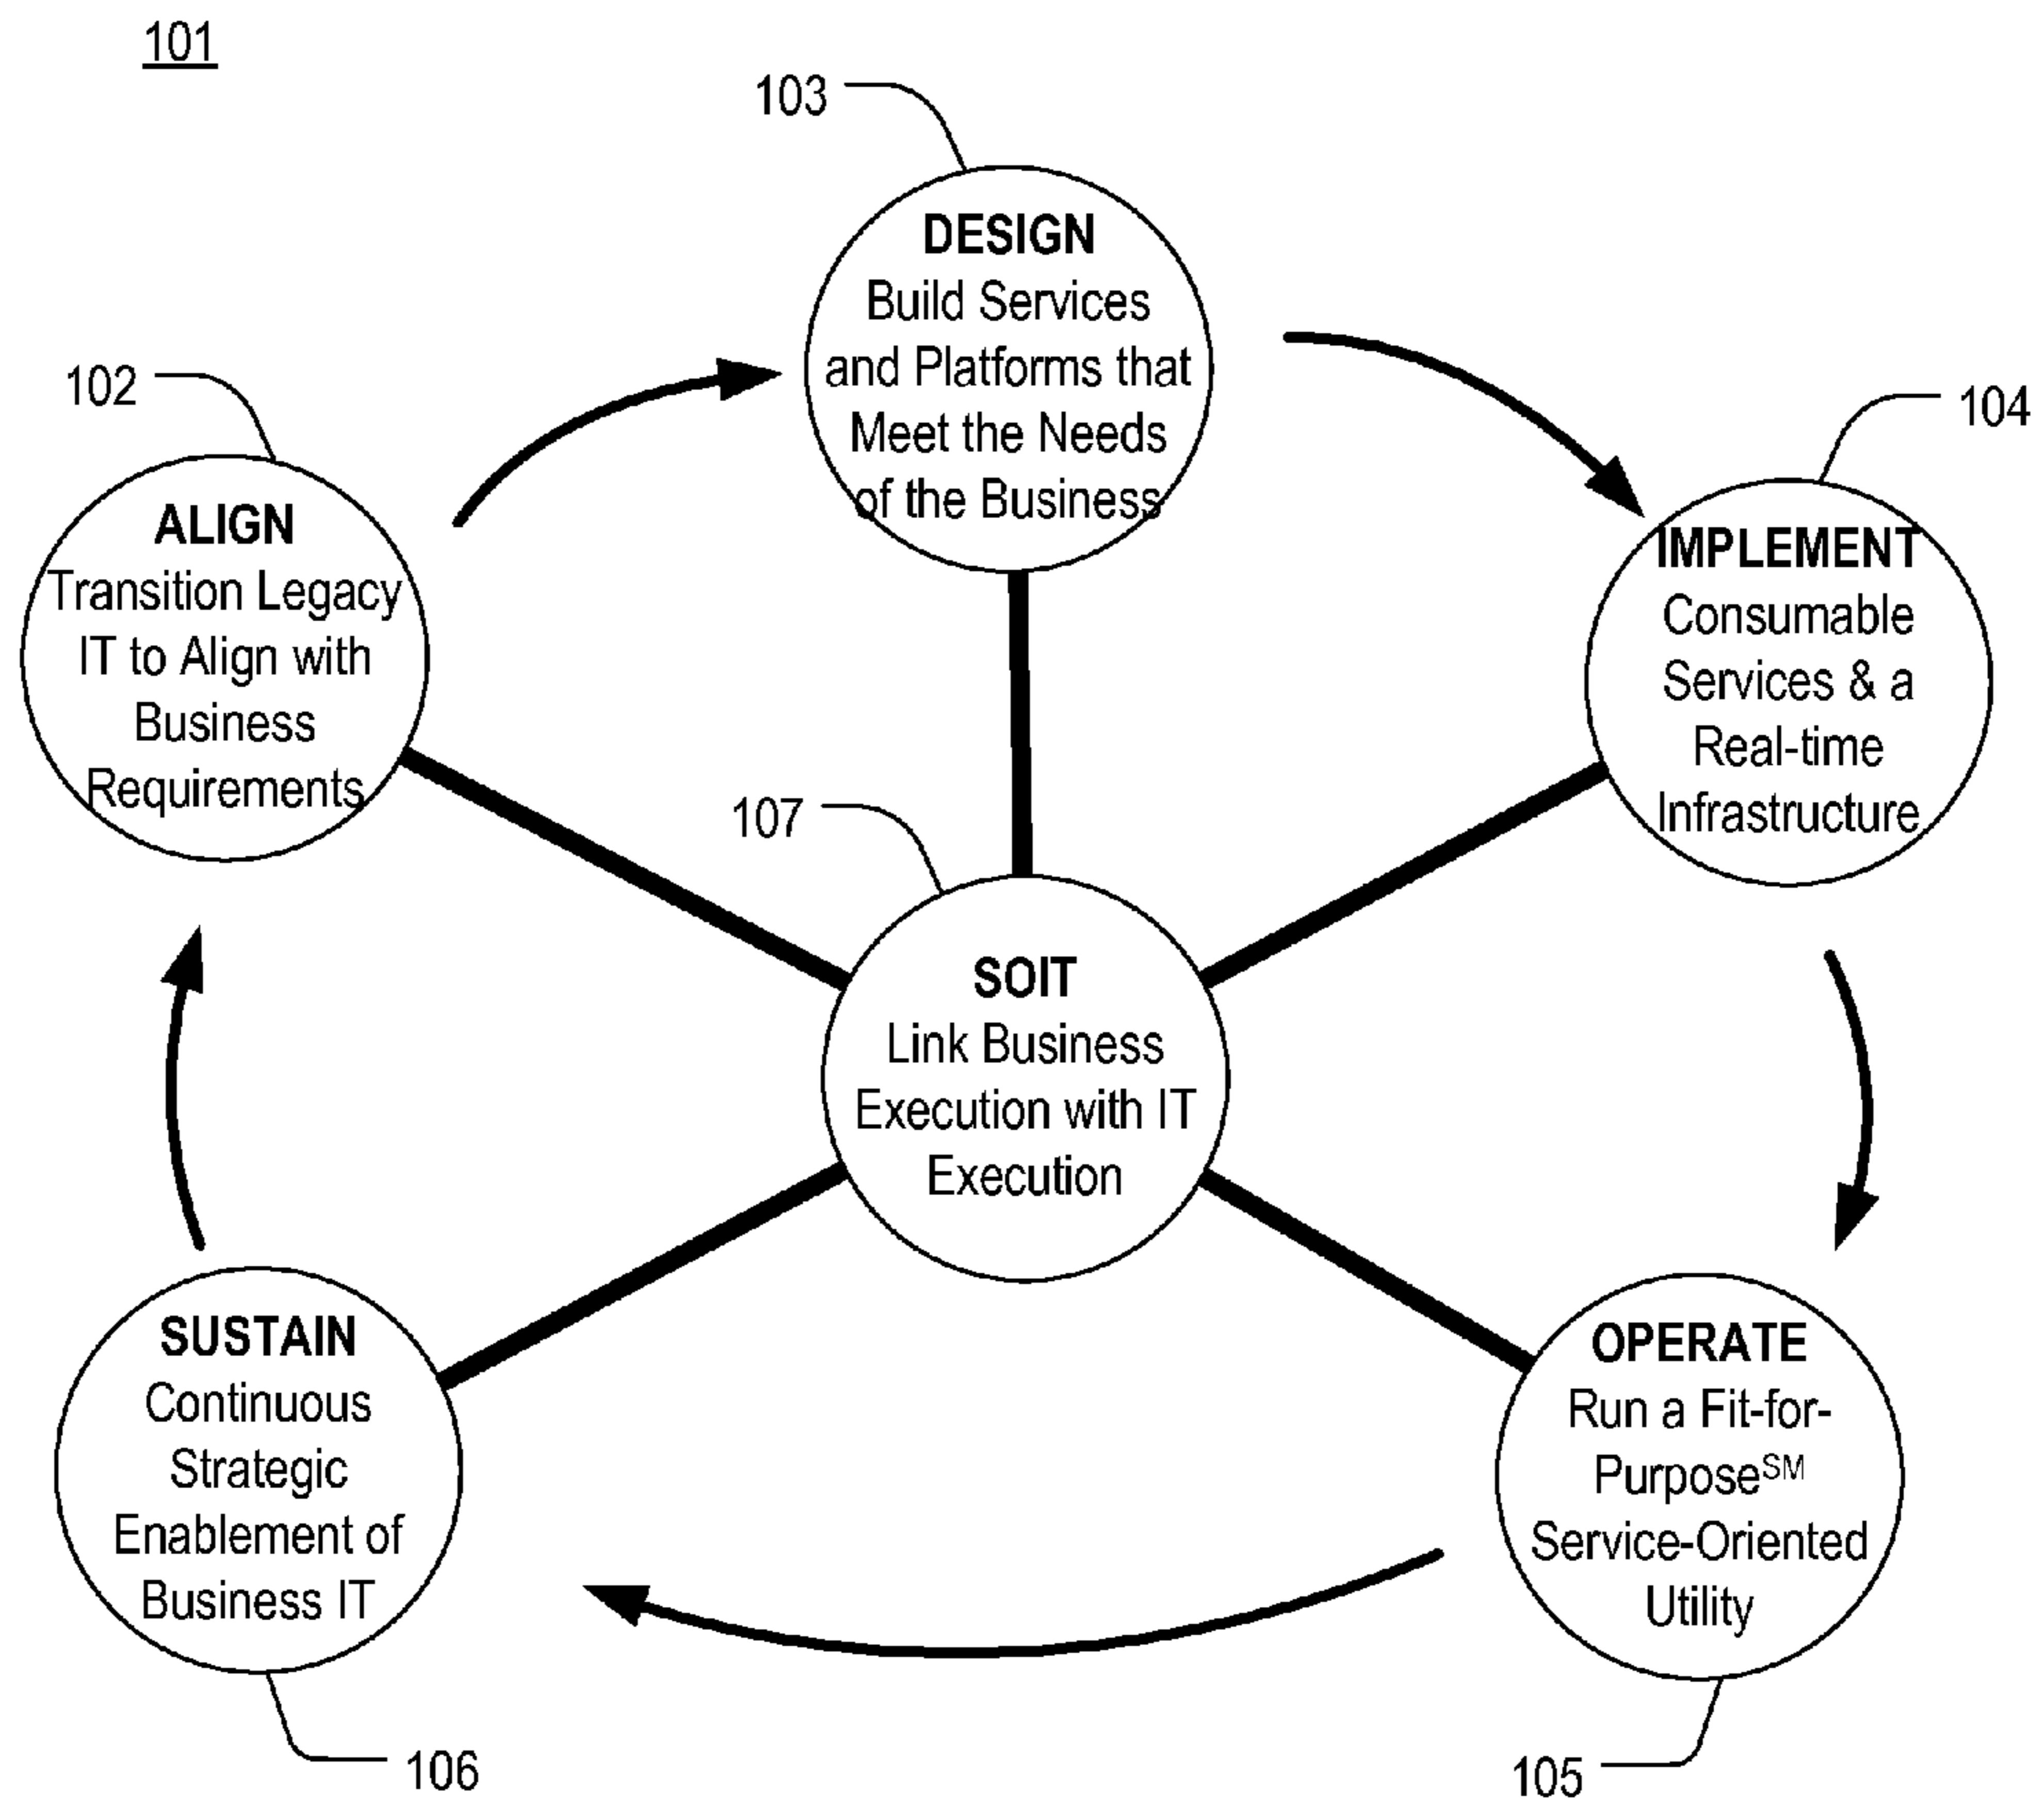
101

103

DESIGN
Build Services and Platforms that Meet the Needs of the Business

102

ALIGN
Transition Legacy IT to Align with Business Requirements

104

IMPLEMENT
Consumable Services & a Real-time Infrastructure

107

SOIT
Link Business Execution with IT Execution

SUSTAIN
Continuous Strategic Enablement of Business IT

OPERATE
Run a Fit-for-Purpose$^{SM}$ Service-Oriented Utility

106

105